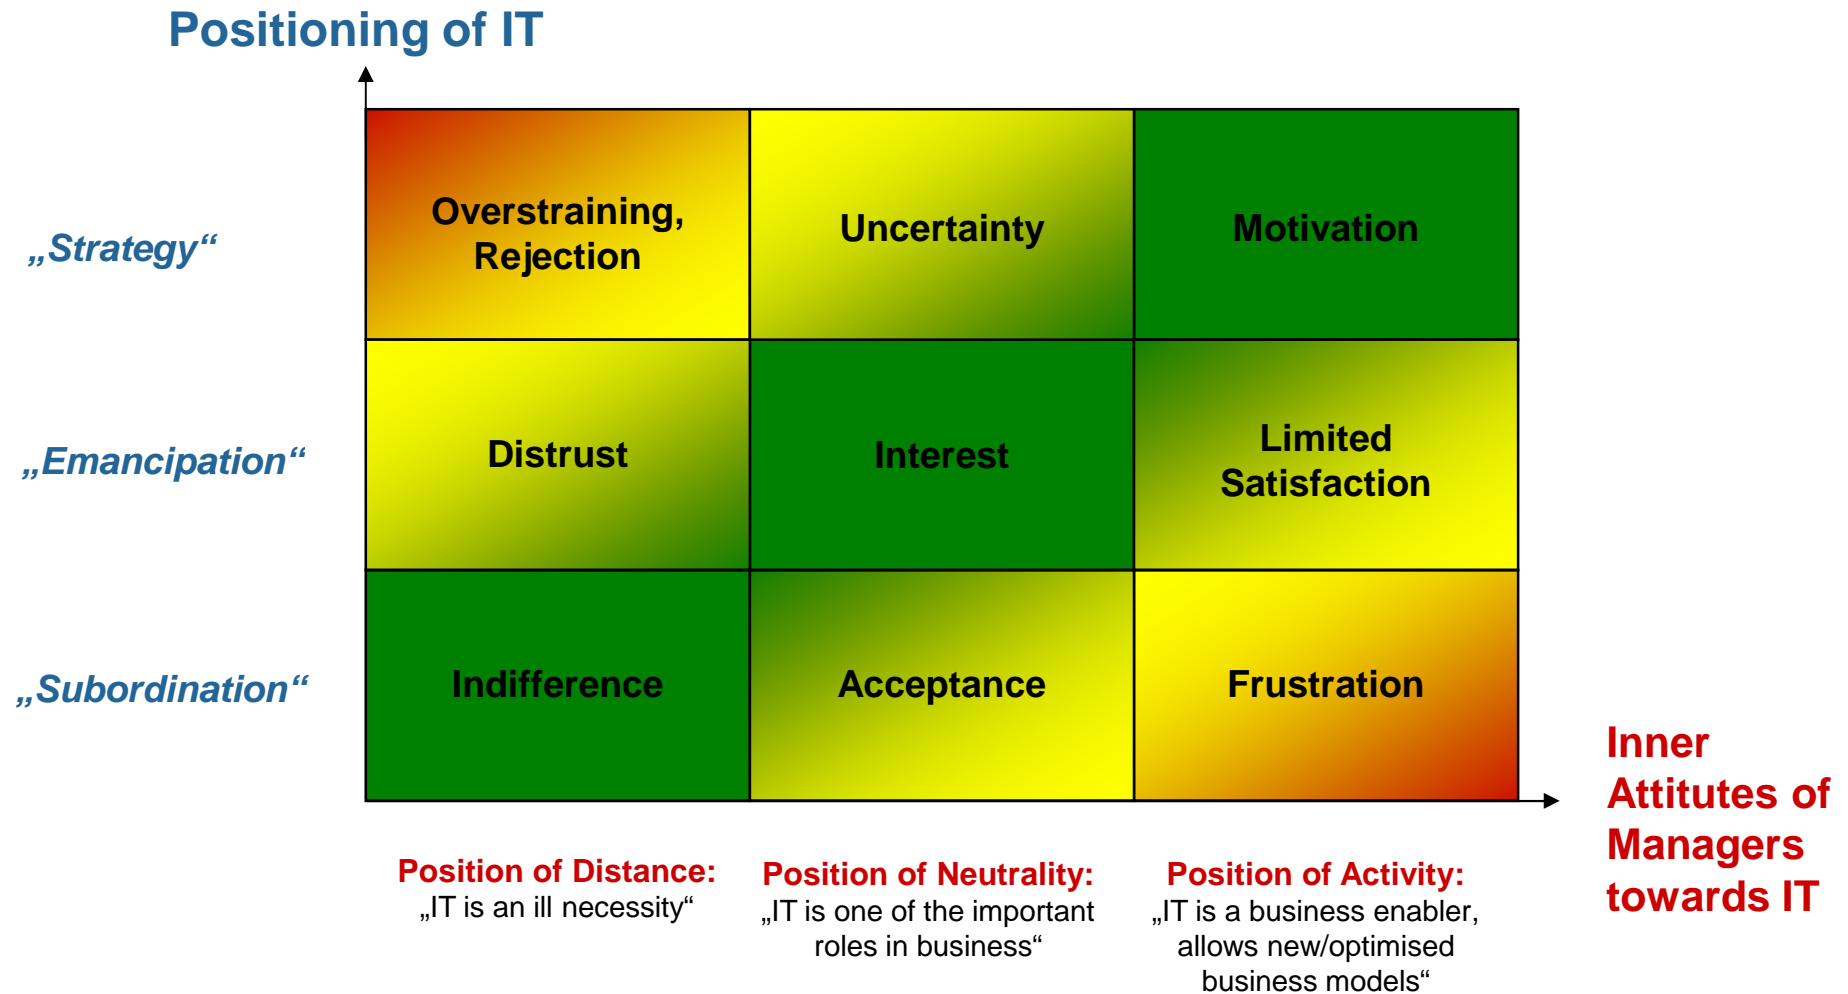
Positioning of IT

„Strategy“

„Emancipation“

„Subordination“

| Overstraining, Rejection | Uncertainty | Motivation |
|---|---|---|
| Distrust | Interest | Limited Satisfaction |
| Indifference | Acceptance | Frustration |

Inner Attitutes of Managers towards IT

Position of Distance:
„IT is an ill necessity“

Position of Neutrality:
„IT is one of the important roles in business“

Position of Activity:
„IT is a business enabler, allows new/optimised business models“